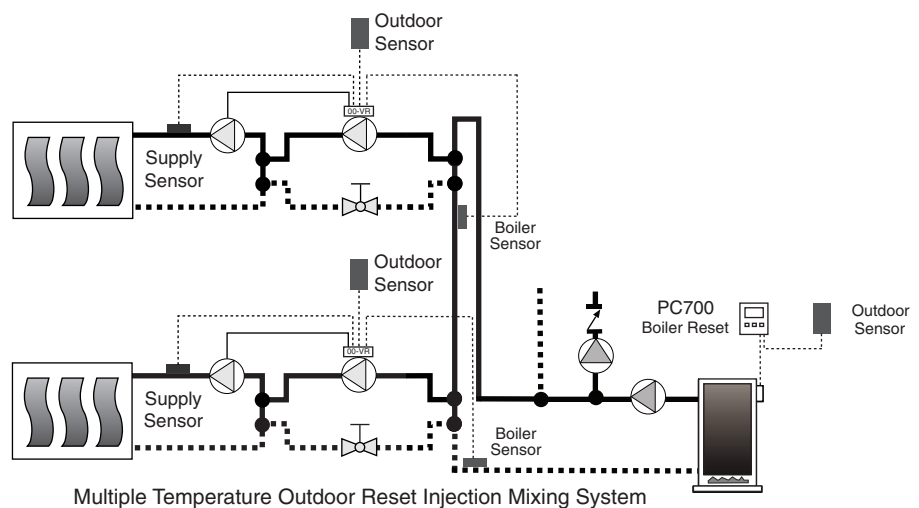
Outdoor Sensor

00-VR

Supply Sensor

Boiler Sensor

Outdoor Sensor

00-VR

Supply Sensor

PC700 Boiler Reset

Outdoor Sensor

Boiler Sensor

Multiple Temperature Outdoor Reset Injection Mixing System